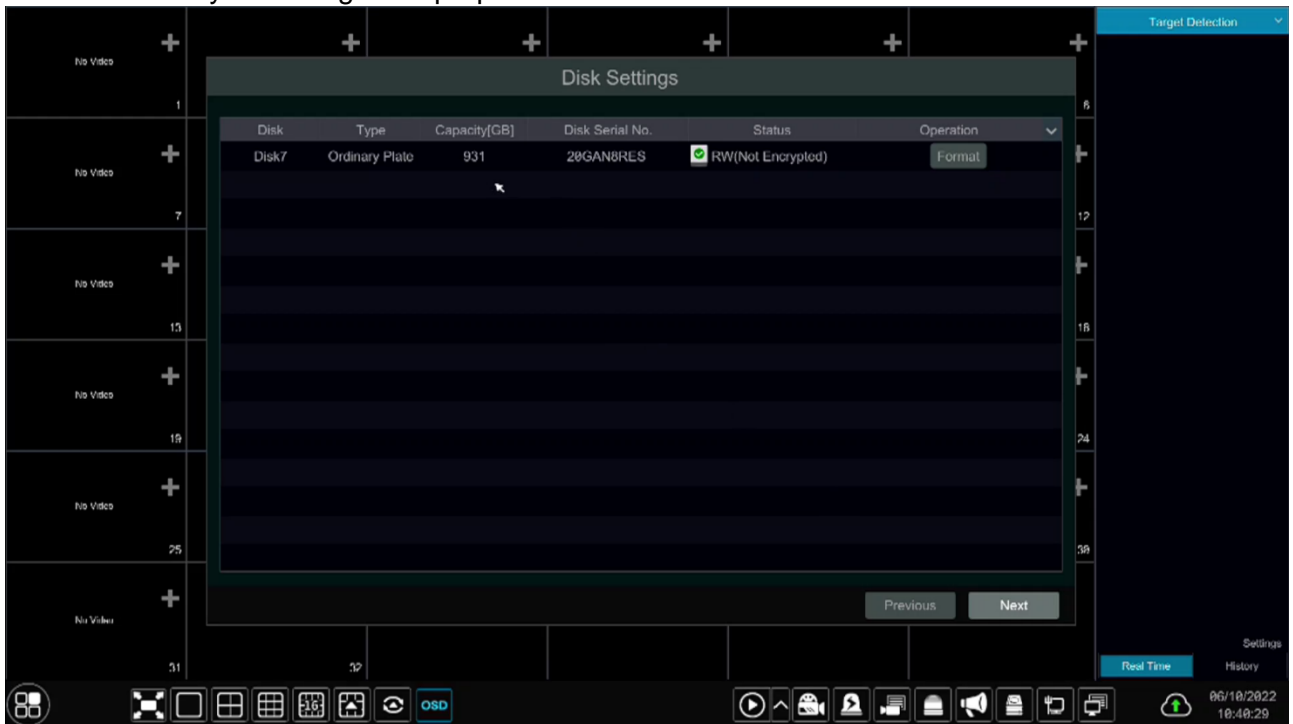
Target Detection

No Video
1

Disk Settings

6

| Disk | Type | Capacity[GB] | Disk Serial No. | Status | Operation |
|---|---|---|---|---|---|
| Disk7 | Ordinary Plate | 931 | 20GAN8RES | RW(Not Encrypted) | Format |

No Video
7

12

No Video
13

18

No Video
19

24

No Video
25

30

No Video
31

32

Previous
Next

Settings
Real Time
History

OSD

06/10/2022
10:40:29